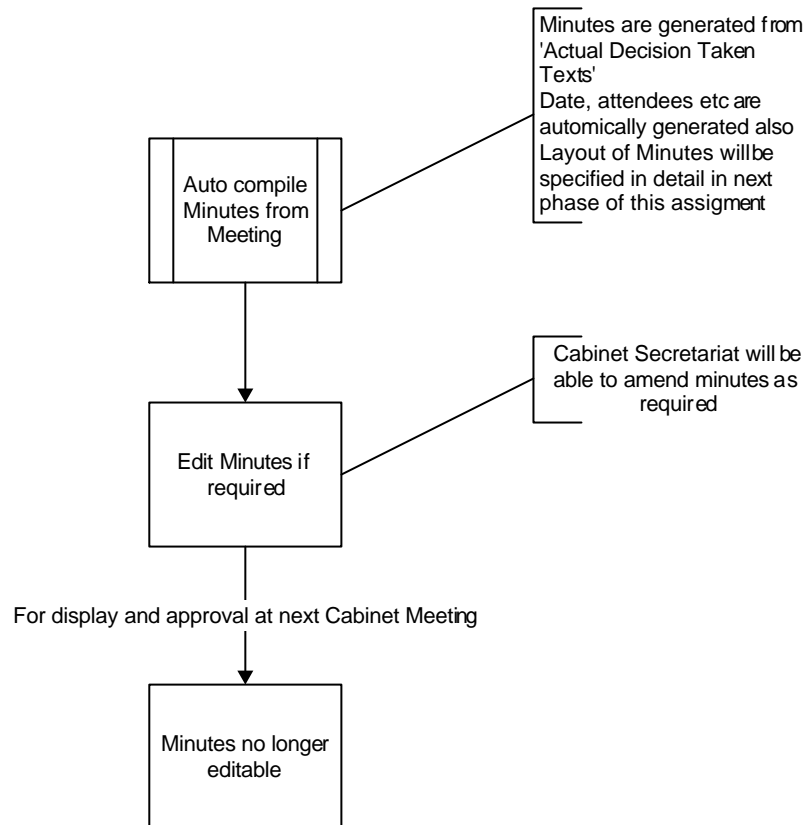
Minutes are generated from 'Actual Decision Taken Texts'
Date, attendees etc are automically generated also
Layout of Minutes willbe specified in detail in next phase of this assigment

Auto compile Minutes from Meeting

Cabinet Secretariat will be able to amend minutes as required

Edit Minutes if required

For display and approval at next Cabinet Meeting

Minutes no longer editable